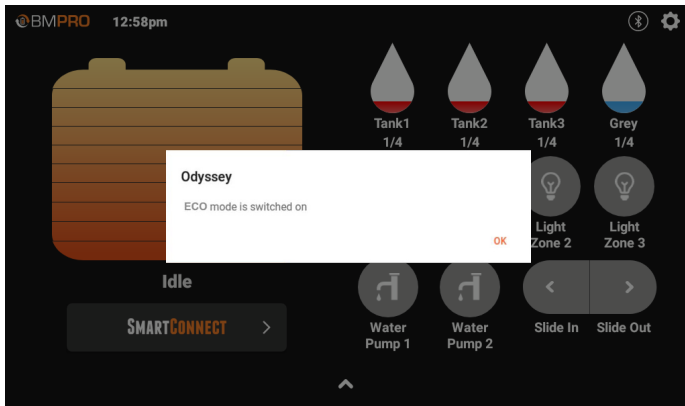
BMPRO 12:58pm

Tank1
1/4

Tank2
1/4

Tank3
1/4

Grey
1/4

Odyssey

ECO mode is switched on

OK

Light Zone 2

Light Zone 3

Idle

SMARTCONNECT >

Water Pump 1

Water Pump 2

<

>

Slide In

Slide Out

^